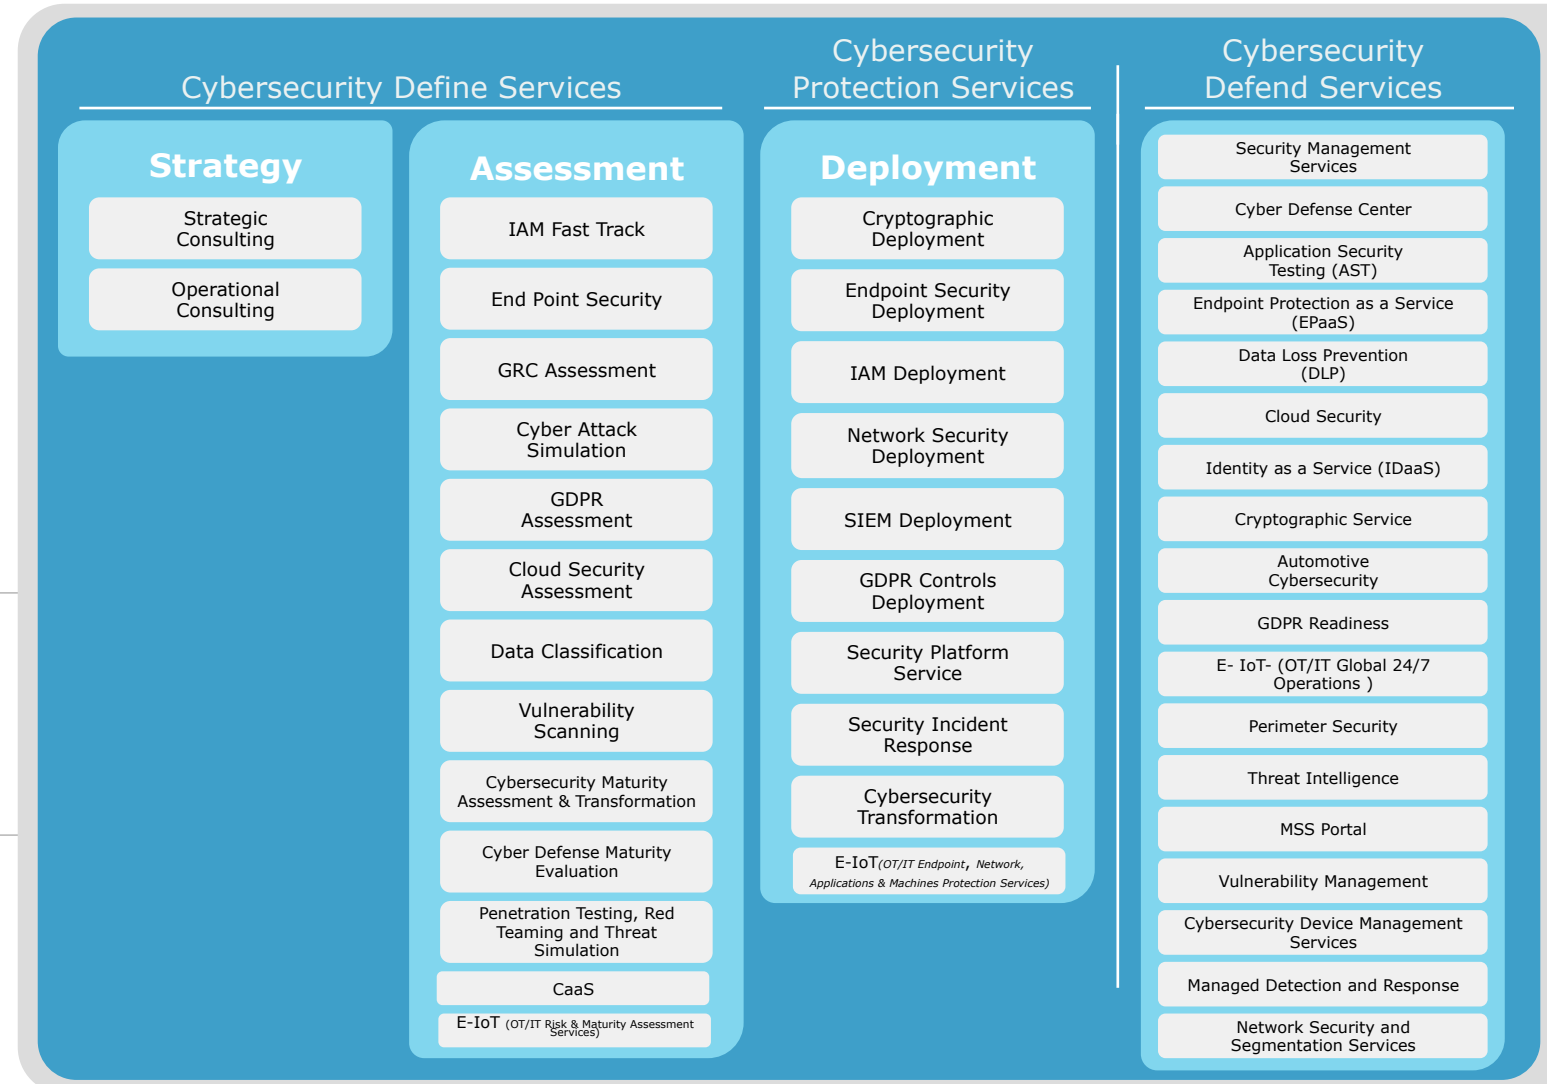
Cybersecurity Define Services

Strategy

Strategic Consulting

Operational Consulting

Assessment

IAM Fast Track

End Point Security

GRC Assessment

Cyber Attack Simulation

GDPR Assessment

Cloud Security Assessment

Data Classification

Vulnerability Scanning

Cybersecurity Maturity Assessment & Transformation

Cyber Defense Maturity Evaluation

Penetration Testing, Red Teaming and Threat Simulation

CaaS

E-IoT (OT/IT Risk & Maturity Assessment Services)

Cybersecurity Protection Services

Deployment

Cryptographic Deployment

Endpoint Security Deployment

IAM Deployment

Network Security Deployment

SIEM Deployment

GDPR Controls Deployment

Security Platform Service

Security Incident Response

Cybersecurity Transformation

E-IoT(OT/IT Endpoint, Network, Applications & Machines Protection Services)

Cybersecurity Defend Services

Security Management Services

Cyber Defense Center

Application Security Testing (AST)

Endpoint Protection as a Service (EPaaS)

Data Loss Prevention (DLP)

Cloud Security

Identity as a Service (IDaaS)

Cryptographic Service

Automotive Cybersecurity

GDPR Readiness

E- IoT- (OT/IT Global 24/7 Operations )

Perimeter Security

Threat Intelligence

MSS Portal

Vulnerability Management

Cybersecurity Device Management Services

Managed Detection and Response

Network Security and Segmentation Services